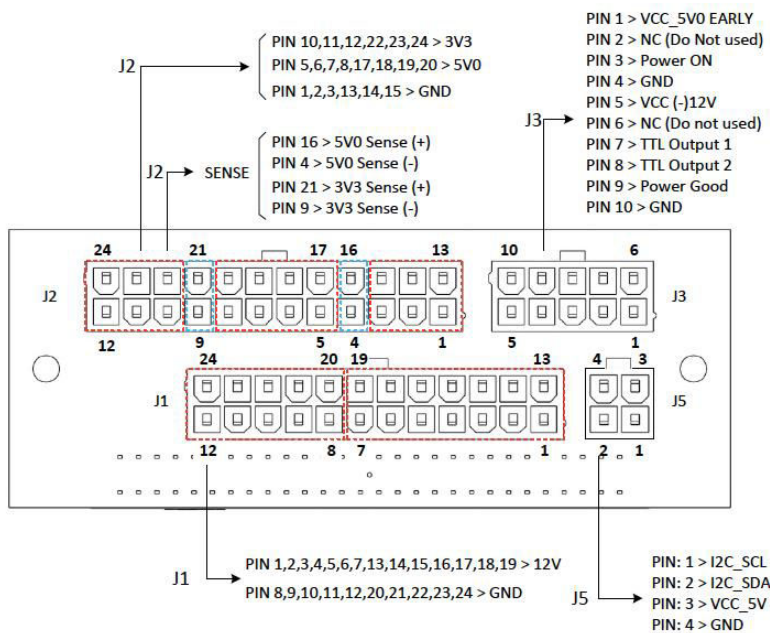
J2

PIN 10,11,12,22,23,24 > 3V3
PIN 5,6,7,8,17,18,19,20 > 5V0
PIN 1,2,3,13,14,15 > GND

J2 SENSE

PIN 16 > 5V0 Sense (+)
PIN 4 > 5V0 Sense (-)
PIN 21 > 3V3 Sense (+)
PIN 9 > 3V3 Sense (-)

J3

PIN 1 > VCC_5V0 EARLY
PIN 2 > NC (Do Not used)
PIN 3 > Power ON
PIN 4 > GND
PIN 5 > VCC (-)12V
PIN 6 > NC (Do not used)
PIN 7 > TTL Output 1
PIN 8 > TTL Output 2
PIN 9 > Power Good
PIN 10 > GND

24 21 17 16 13
J2
12 9 5 4 1

10 6
J3
5 1

24 20 19 13
J1
12 8 7 1

4 3
J5
2 1

J1

PIN 1,2,3,4,5,6,7,13,14,15,16,17,18,19 > 12V
PIN 8,9,10,11,12,20,21,22,23,24 > GND

J5

PIN: 1 > I2C_SCL
PIN: 2 > I2C_SDA
PIN: 3 > VCC_5V
PIN: 4 > GND